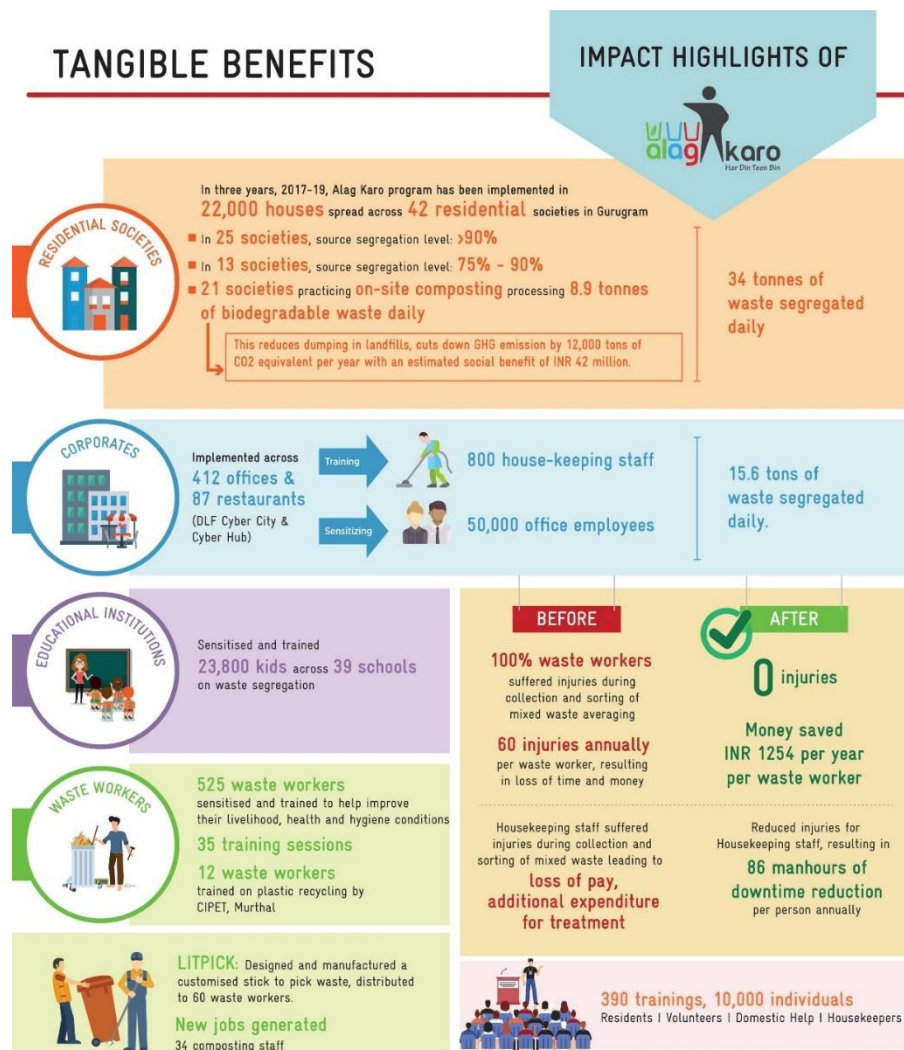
TANGIBLE BENEFITS

IMPACT HIGHLIGHTS OF

alag karo
Har Din Teen Bin

RESIDENTIAL SOCIETIES

In three years, 2017-19, Alag Karo program has been implemented in 22,000 houses spread across 42 residential societies in Gurugram

In 25 societies, source segregation level: >90%

In 13 societies, source segregation level: 75% - 90%

21 societies practicing on-site composting processing 8.9 tonnes of biodegradable waste daily

This reduces dumping in landfills, cuts down GHG emission by 12,000 tons of CO2 equivalent per year with an estimated social benefit of INR 42 million.

34 tonnes of waste segregated daily

CORPORATES

Implemented across 412 offices & 87 restaurants (DLF Cyber City & Cyber Hub)

Training

800 house-keeping staff

Sensitizing

50,000 office employees

15.6 tons of waste segregated daily.

EDUCATIONAL INSTITUTIONS

Sensitised and trained 23,800 kids across 39 schools on waste segregation

BEFORE

100% waste workers suffered injuries during collection and sorting of mixed waste averaging

60 injuries annually per waste worker, resulting in loss of time and money

Housekeeping staff suffered injuries during collection and sorting of mixed waste leading to loss of pay, additional expenditure for treatment

AFTER

0 injuries

Money saved INR 1254 per year per waste worker

Reduced injuries for Housekeeping staff, resulting in 86 manhours of downtime reduction per person annually

WASTE WORKERS

525 waste workers sensitised and trained to help improve their livelihood, health and hygiene conditions

35 training sessions

12 waste workers trained on plastic recycling by CIPET, Murthal

LITPICK: Designed and manufactured a customised stick to pick waste, distributed to 60 waste workers.

New jobs generated
34 composting staff

390 trainings, 10,000 individuals
Residents I Volunteers I Domestic Help I Housekeepers